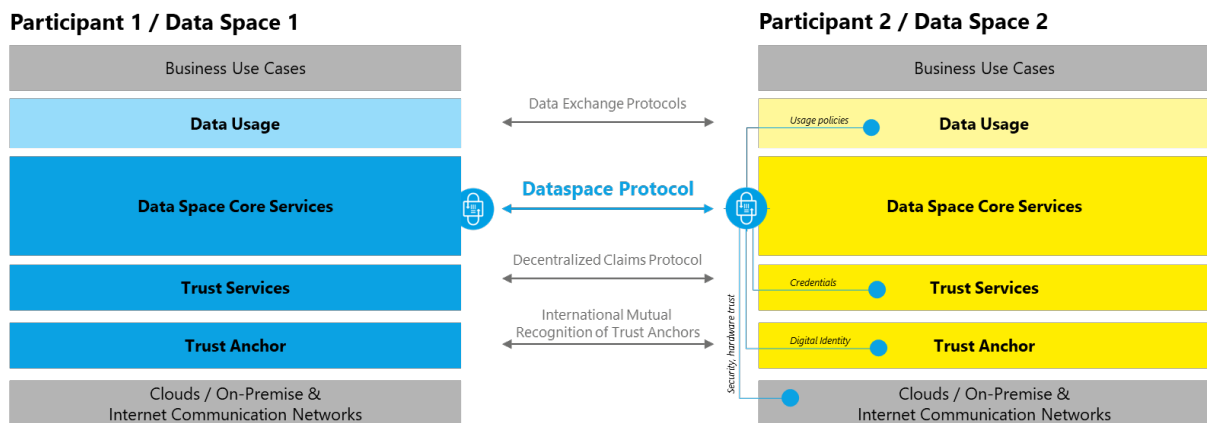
Participant 1 / Data Space 1

Business Use Cases

Data Usage

Data Space Core Services

Trust Services

Trust Anchor

Clouds / On-Premise & Internet Communication Networks

Data Exchange Protocols

Dataspace Protocol

Decentralized Claims Protocol

International Mutual Recognition of Trust Anchors

Participant 2 / Data Space 2

Business Use Cases

Usage policies

Data Usage

Data Space Core Services

Credentials

Trust Services

Digital Identity

Trust Anchor

Security, hardware trust

Clouds / On-Premise & Internet Communication Networks